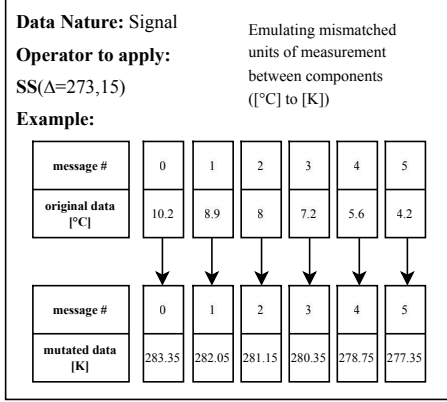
**Data Nature:** Signal

**Operator to apply:**

**SS**(Δ=273,15)

**Example:**

Emulating mismatched units of measurement between components ([°C] to [K])

| message # | 0 | 1 | 2 | 3 | 4 | 5 |
|---|---|---|---|---|---|---|
| original data [°C] | 10.2 | 8.9 | 8 | 7.2 | 5.6 | 4.2 |

| message # | 0 | 1 | 2 | 3 | 4 | 5 |
|---|---|---|---|---|---|---|
| mutated data [K] | 283.35 | 282.05 | 281.15 | 280.35 | 278.75 | 277.35 |